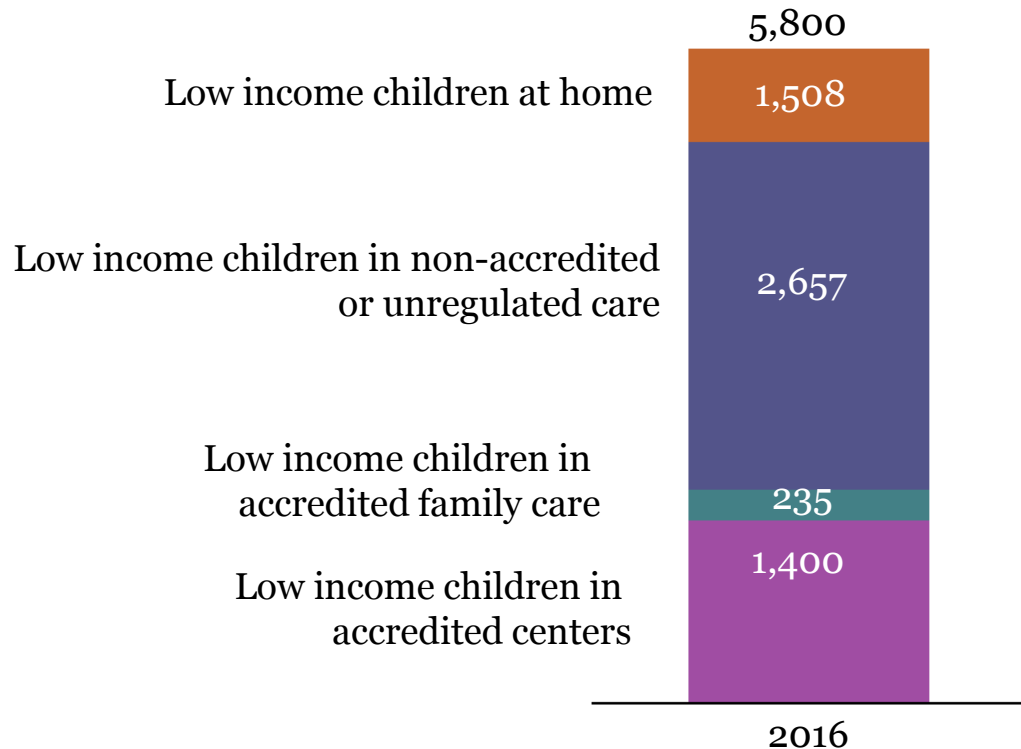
5,800

Low income children at home

1,508

Low income children in non-accredited or unregulated care

2,657

Low income children in accredited family care

235

Low income children in accredited centers

1,400

2016